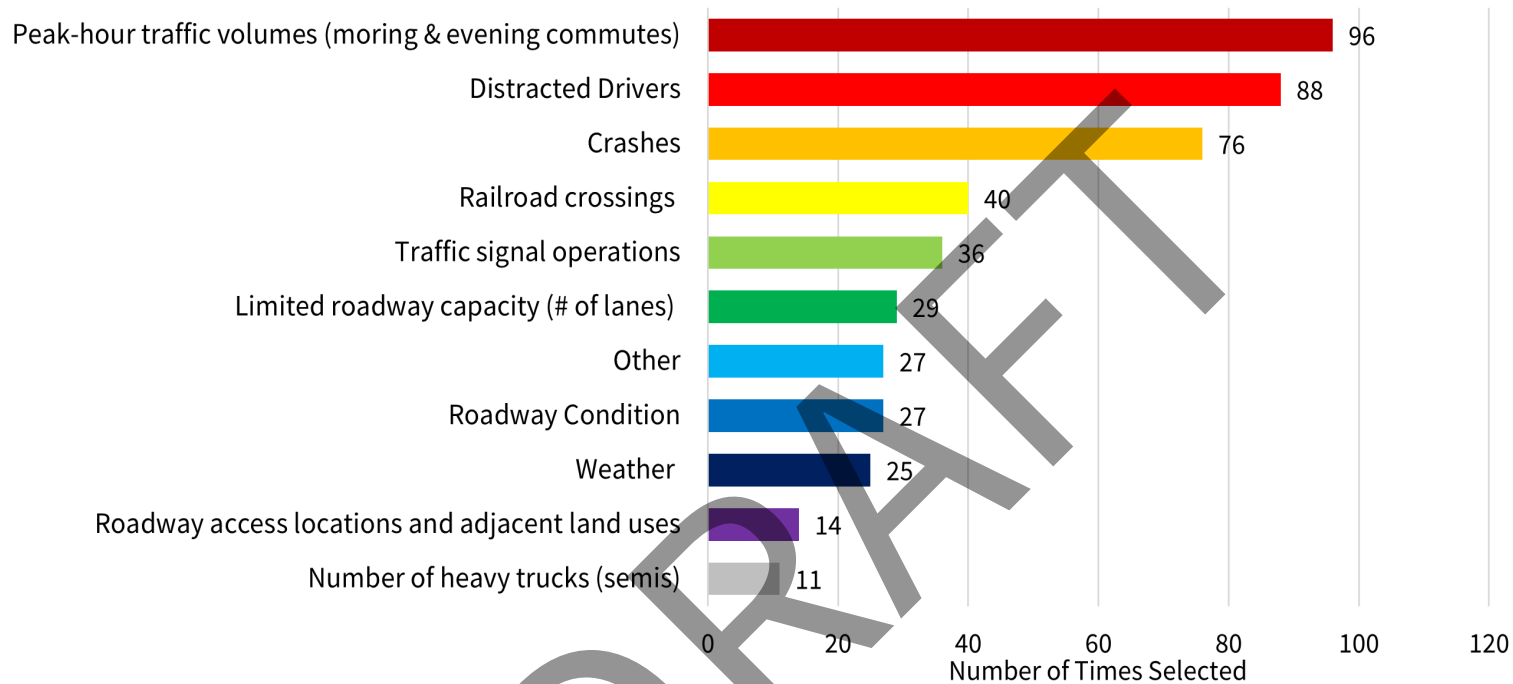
Peak-hour traffic volumes (moring & evening commutes) 96
Distracted Drivers 88
Crashes 76
Railroad crossings 40
Traffic signal operations 36
Limited roadway capacity (# of lanes) 29
Other 27
Roadway Condition 27
Weather 25
Roadway access locations and adjacent land uses 14
Number of heavy trucks (semis) 11

0 20 40 60 80 100 120
Number of Times Selected

DRAFT